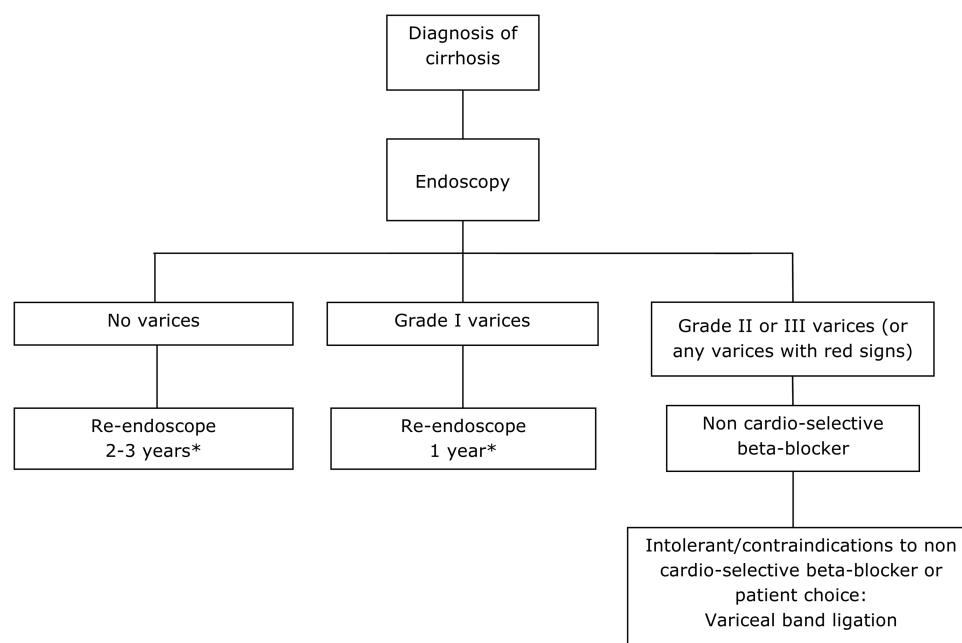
Diagnosis of cirrhosis

Endoscopy

No varices

Re-endoscope 2-3 years*

Grade I varices

Re-endoscope 1 year*

Grade II or III varices (or any varices with red signs)

Non cardio-selective beta-blocker

Intolerant/contraindications to non cardio-selective beta-blocker or patient choice: Variceal band ligation